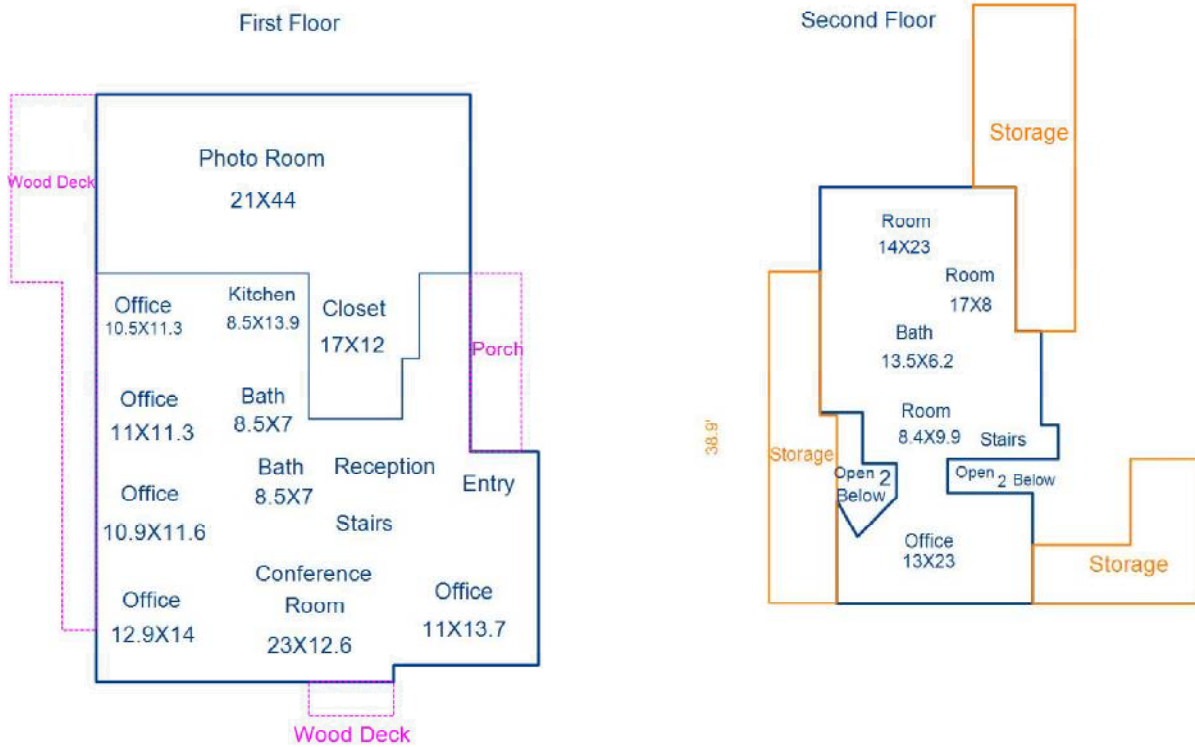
First Floor

Wood Deck

Photo Room
21X44

Office
10.5X11.3

Kitchen
8.5X13.9

Closet
17X12

Porch

Office
11X11.3

Bath
8.5X7

Bath
8.5X7

Reception

Entry

Office
10.9X11.6

Stairs

Office
12.9X14

Conference Room
23X12.6

Office
11X13.7

Wood Deck

Second Floor

Storage

Room
14X23

Room
17X8

Bath
13.5X6.2

38.9'

Storage

Room
8.4X9.9

Stairs

Open 2 Below

Open 2 Below

Office
13X23

Storage